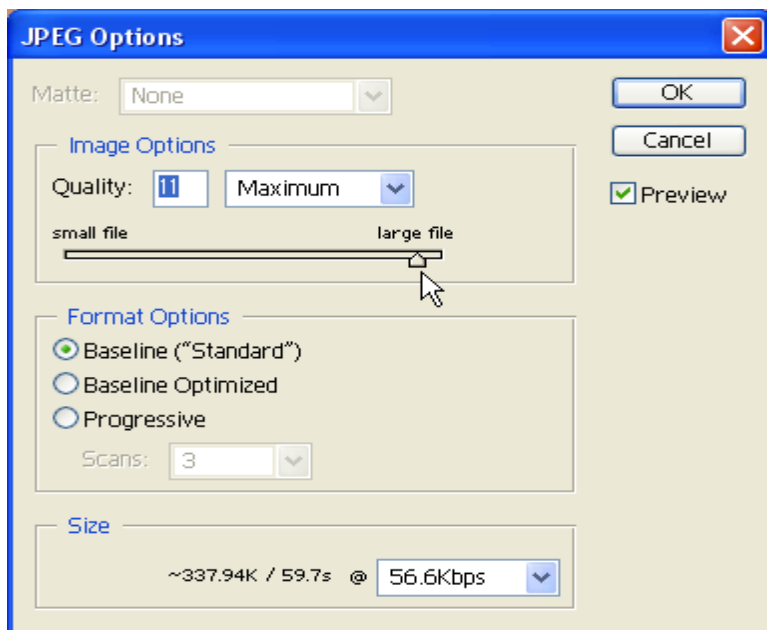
JPEG Options

Matte: None

OK

Cancel

Preview

Image Options

Quality: 11 Maximum

small file large file

Format Options

Baseline ("Standard")

Baseline Optimized

Progressive

Scans: 3

Size

~337.94K / 59.7s @ 56.6Kbps